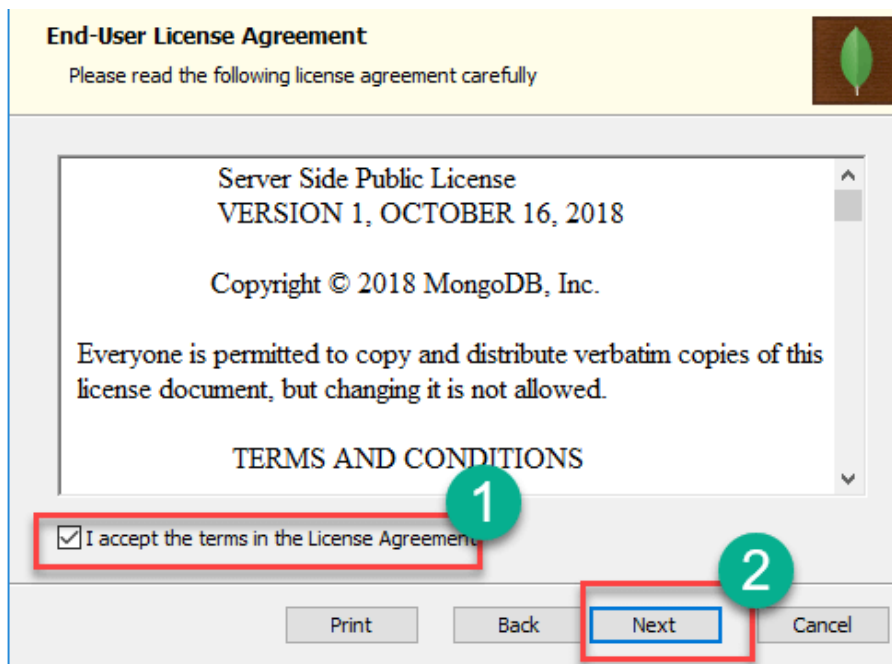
End-User License Agreement
Please read the following license agreement carefully

Server Side Public License
VERSION 1, OCTOBER 16, 2018

Copyright © 2018 MongoDB, Inc.

Everyone is permitted to copy and distribute verbatim copies of this license document, but changing it is not allowed.

TERMS AND CONDITIONS

1

I accept the terms in the License Agreement

2

Print
Back
Next
Cancel